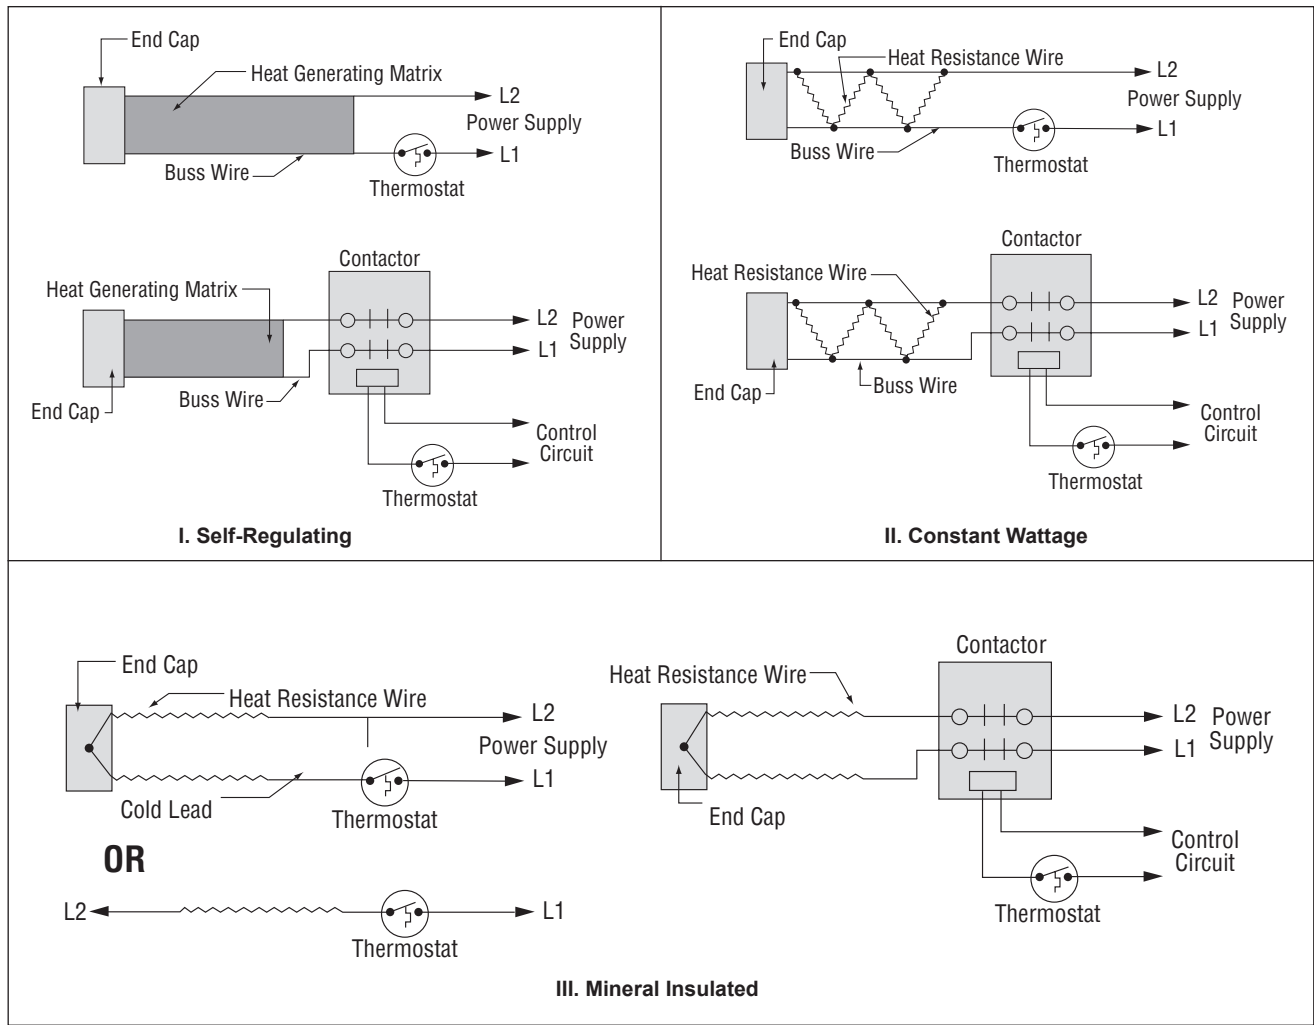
End Cap
Heat Generating Matrix
L2
Power Supply
L1
Buss Wire
Thermostat

Contactor
Heat Generating Matrix
L2 Power Supply
L1
End Cap
Buss Wire
Control Circuit
Thermostat

I. Self-Regulating

End Cap
Heat Resistance Wire
L2
Power Supply
L1
Buss Wire
Thermostat

Contactor
Heat Resistance Wire
L2 Power Supply
L1
End Cap
Buss Wire
Control Circuit
Thermostat

II. Constant Wattage

End Cap
Heat Resistance Wire
L2
Power Supply
L1
Cold Lead
Thermostat

OR

L2
L1
Thermostat

Contactor
Heat Resistance Wire
L2 Power Supply
L1
End Cap
Control Circuit
Thermostat

III. Mineral Insulated